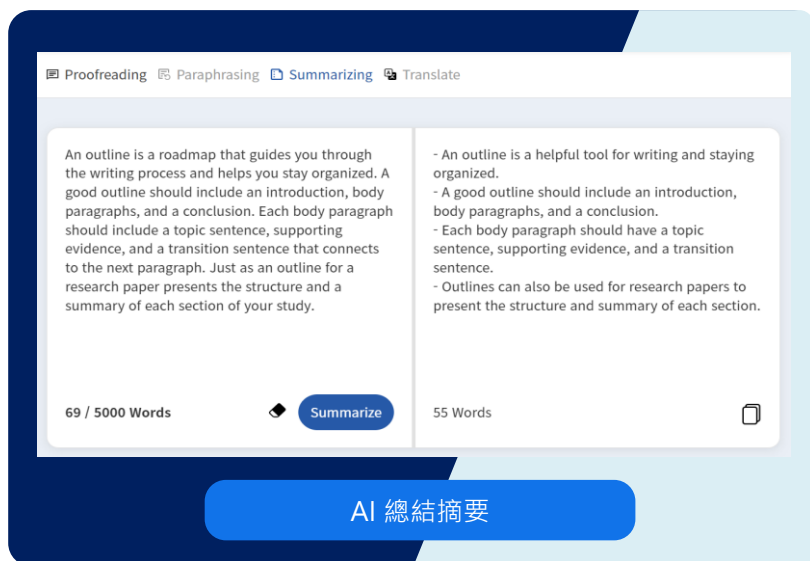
Proofreading Paraphrasing Summarizing Translate

An outline is a roadmap that guides you through the writing process and helps you stay organized. A good outline should include an introduction, body paragraphs, and a conclusion. Each body paragraph should include a topic sentence, supporting evidence, and a transition sentence that connects to the next paragraph. Just as an outline for a research paper presents the structure and a summary of each section of your study.

69 / 5000 Words

Summarize

- An outline is a helpful tool for writing and staying organized.
- A good outline should include an introduction, body paragraphs, and a conclusion.
- Each body paragraph should have a topic sentence, supporting evidence, and a transition sentence.
- Outlines can also be used for research papers to present the structure and summary of each section.

55 Words

AI 總結摘要